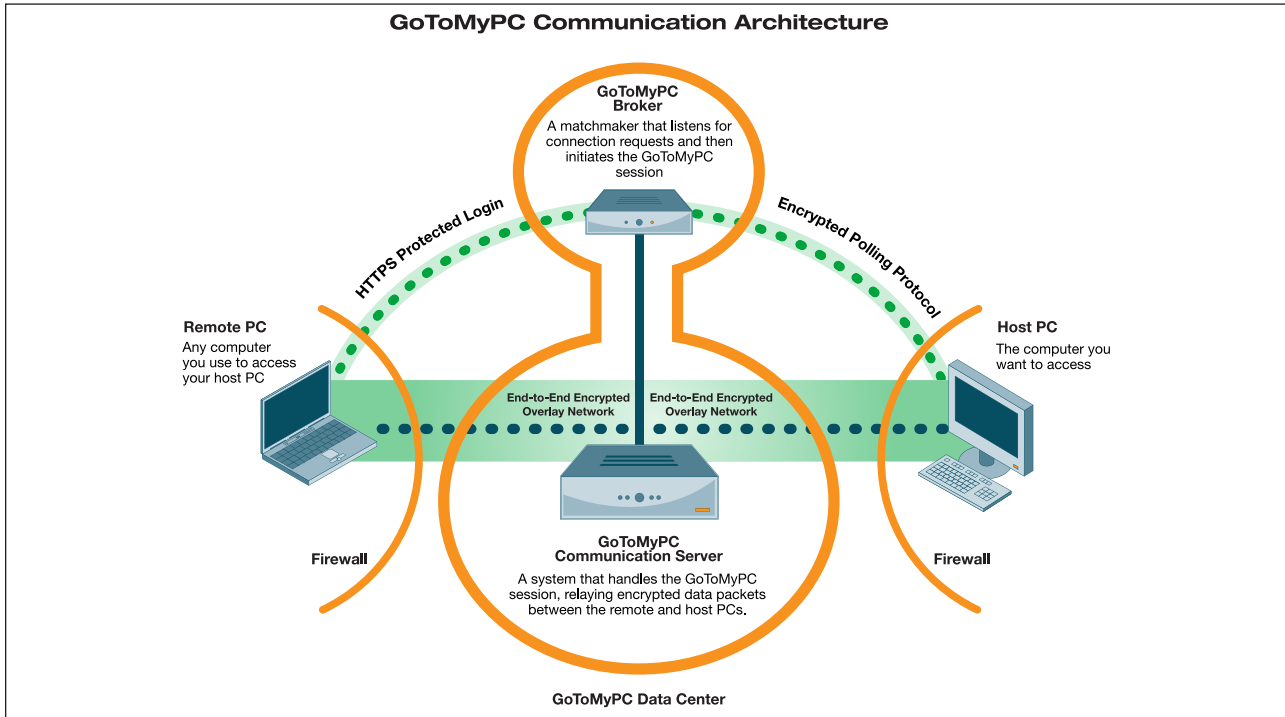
GoToMyPC Communication Architecture

GoToMyPC Broker
A matchmaker that listens for connection requests and then initiates the GoToMyPC session

HTTPS Protected Login

Encrypted Polling Protocol

Remote PC
Any computer you use to access your host PC

Host PC
The computer you want to access

End-to-End Encrypted Overlay Network

End-to-End Encrypted Overlay Network

Firewall

Firewall

GoToMyPC Communication Server
A system that handles the GoToMyPC session, relaying encrypted data packets between the remote and host PCs.

GoToMyPC Data Center